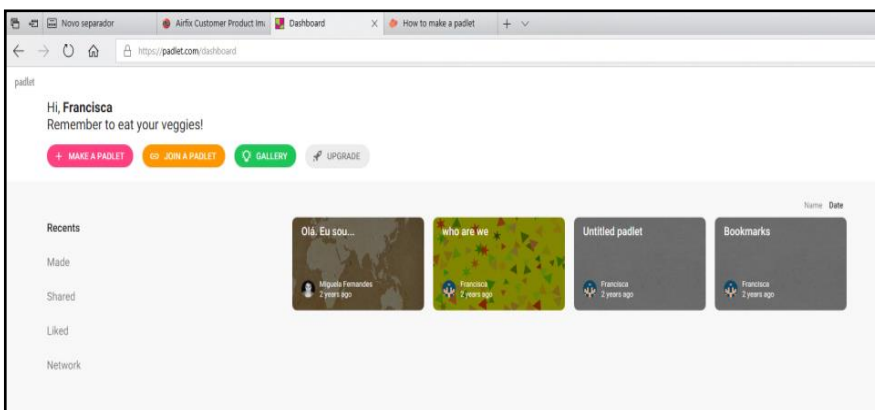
Novo separador
Airfix Customer Product Im
Dashboard
How to make a padlet
https://padlet.com/dashboard

padlet

Hi, Francisca
Remember to eat your veggies!

+ MAKE A PADLET
JOIN A PADLET
GALLERY
UPGRADE

Name Date

Recents
Made
Shared
Liked
Network

Olá. Eu sou...
Miguela Fernandes
2 years ago

who are we
Francisca
2 years ago

Untitled padlet
Francisca
2 years ago

Bookmarks
Francisca
2 years ago